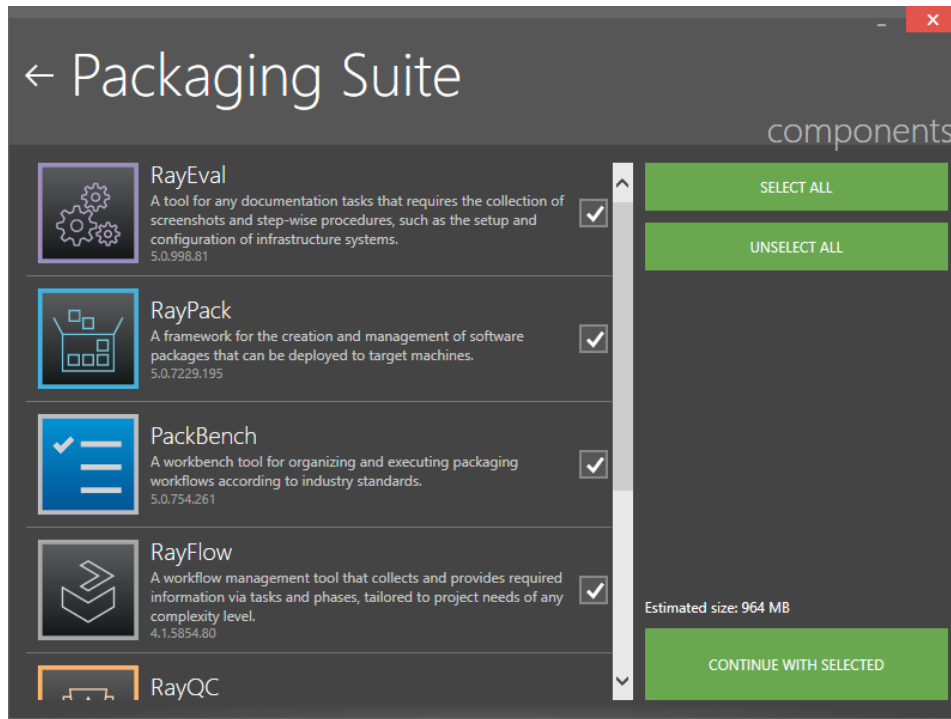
← Packaging Suite

components

RayEval
A tool for any documentation tasks that requires the collection of screenshots and step-wise procedures, such as the setup and configuration of infrastructure systems.
5.0.998.81

RayPack
A framework for the creation and management of software packages that can be deployed to target machines.
5.0.7229.195

PackBench
A workbench tool for organizing and executing packaging workflows according to industry standards.
5.0.754.261

RayFlow
A workflow management tool that collects and provides required information via tasks and phases, tailored to project needs of any complexity level.
4.1.5854.80

RayQC

SELECT ALL

UNSELECT ALL

Estimated size: 964 MB

CONTINUE WITH SELECTED